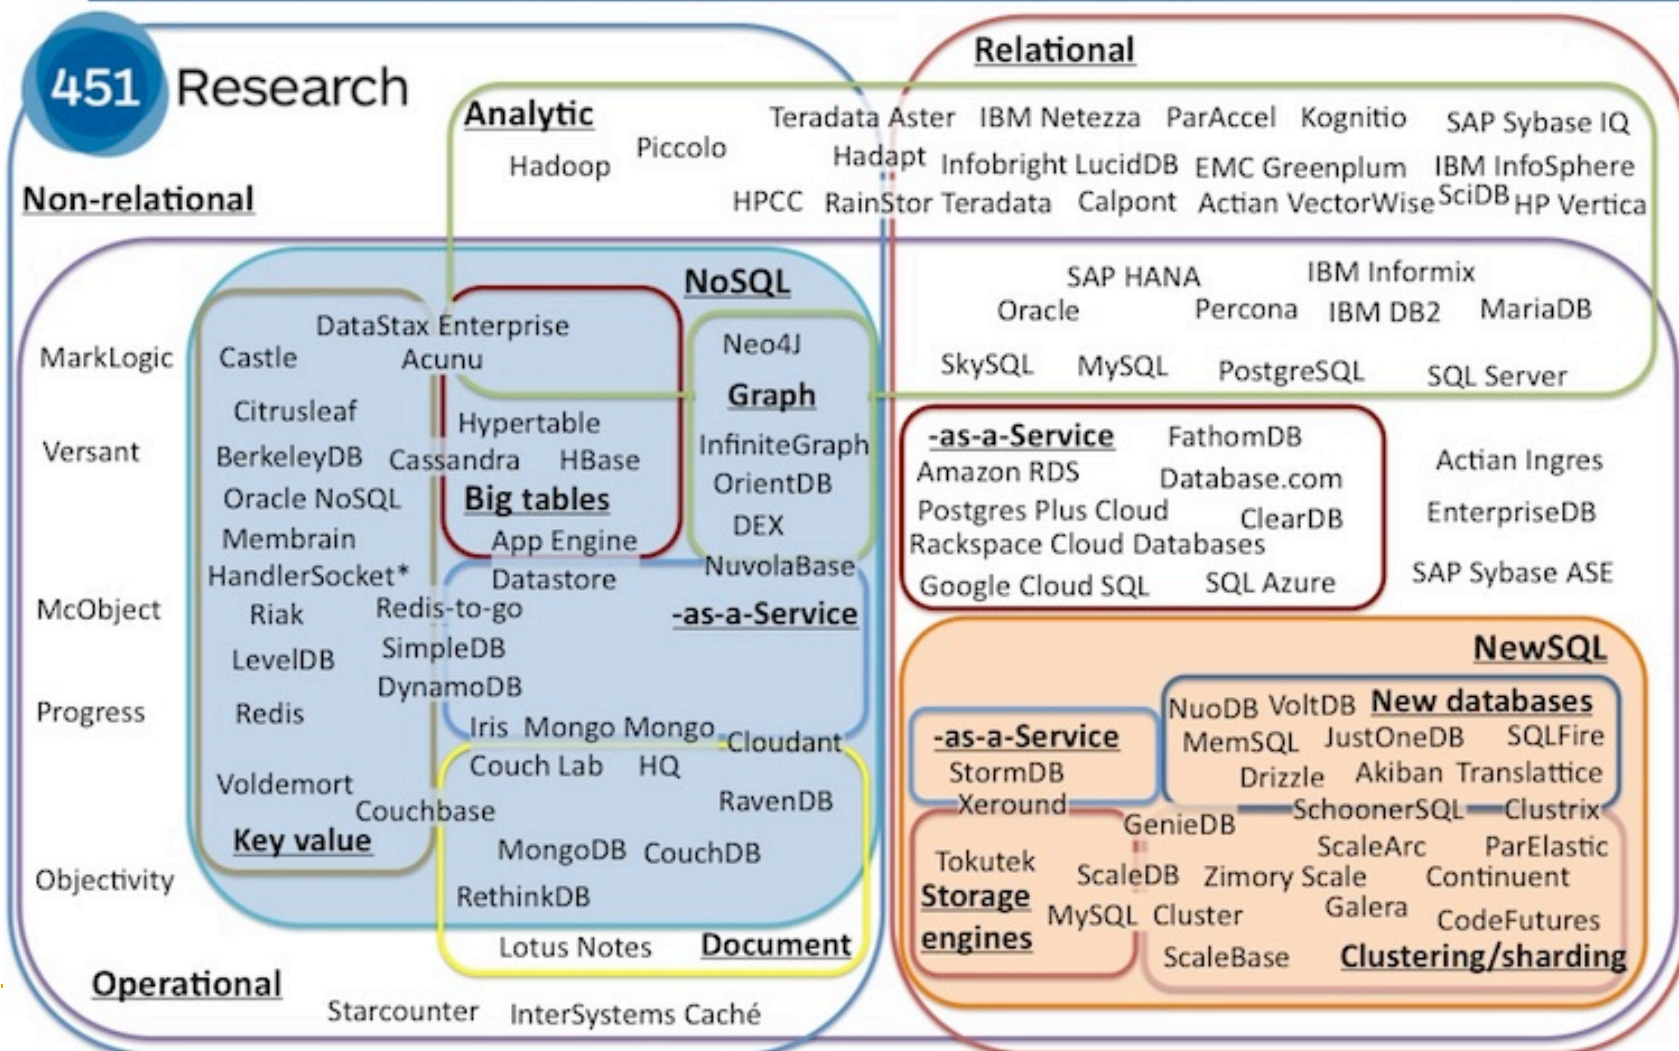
451 Research

Relational

Analytic

Teradata Aster IBM Netezza ParAccel Kognitio SAP Sybase IQ

Piccolo

Hadoop

Hadapt Infobright LucidDB EMC Greenplum IBM InfoSphere

HPCC RainStor Teradata Calpont Actian VectorWise SciDB HP Vertica

Non-relational

NoSQL

SAP HANA IBM Informix

Oracle Percona IBM DB2 MariaDB

SkySQL MySQL PostgreSQL SQL Server

MarkLogic

Castle

DataStax Enterprise

Acunu

Neo4J

Graph

Citrusleaf

Hypertable

InfiniteGraph

Versant

BerkeleyDB Cassandra HBase

OrientDB

Oracle NoSQL

Big tables

DEX

Membrain

App Engine

HandlerSocket*

Datastore

NuvolaBase

McObject

Riak

Redis-to-go

-as-a-Service

SimpleDB

LevelDB

DynamoDB

Progress

Redis

Iris Mongo Mongo

Cloudant

Couch Lab HQ

Voldemort

RavenDB

Couchbase

Key value

MongoDB CouchDB

Objectivity

RethinkDB

Lotus Notes

Document

Operational

Starcounter InterSystems Caché

-as-a-Service

FathomDB

Amazon RDS

Database.com

Postgres Plus Cloud

ClearDB

Rackspace Cloud Databases

Google Cloud SQL SQL Azure

Actian Ingres

EnterpriseDB

SAP Sybase ASE

NewSQL

NuoDB VoltDB New databases

-as-a-Service

MemSQL JustOneDB SQLFire

StormDB

Drizzle Akiban Translattice

Xeround

SchoonerSQL Clustrix

GenieDB

ScaleArc ParElastic

Tokutek

ScaleDB Zimory Scale Continuent

Storage engines

MySQL Cluster

Galera

CodeFutures

ScaleBase

Clustering/sharding